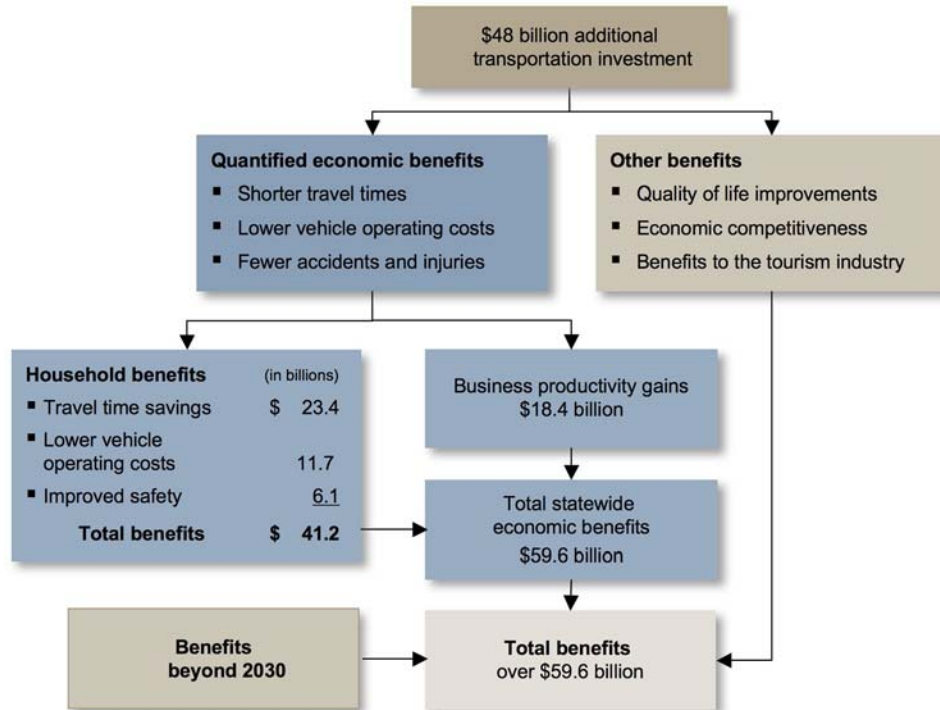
$48 billion additional transportation investment

**Quantified economic benefits**
- Shorter travel times
- Lower vehicle operating costs
- Fewer accidents and injuries

**Other benefits**
- Quality of life improvements
- Economic competitiveness
- Benefits to the tourism industry

| **Household benefits** | (in billions) |
|---|---|
| Travel time savings | \$ 23.4 |
| Lower vehicle operating costs | 11.7 |
| Improved safety | 6.1 |
| **Total benefits** | **\$ 41.2** |

Business productivity gains
\$18.4 billion

Total statewide economic benefits
\$59.6 billion

**Benefits beyond 2030**

**Total benefits**
over \$59.6 billion